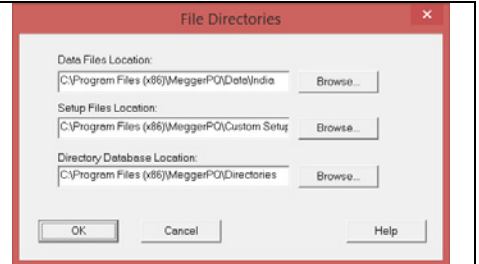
File Directories
×

Data Files Location:
C:\Program Files (x86)\MeggerPQ\Data\India
Browse...

Setup Files Location:
C:\Program Files (x86)\MeggerPQ\Custom Setup
Browse...

Directory Database Location:
C:\Program Files (x86)\MeggerPQ\Directories
Browse...

OK
Cancel
Help